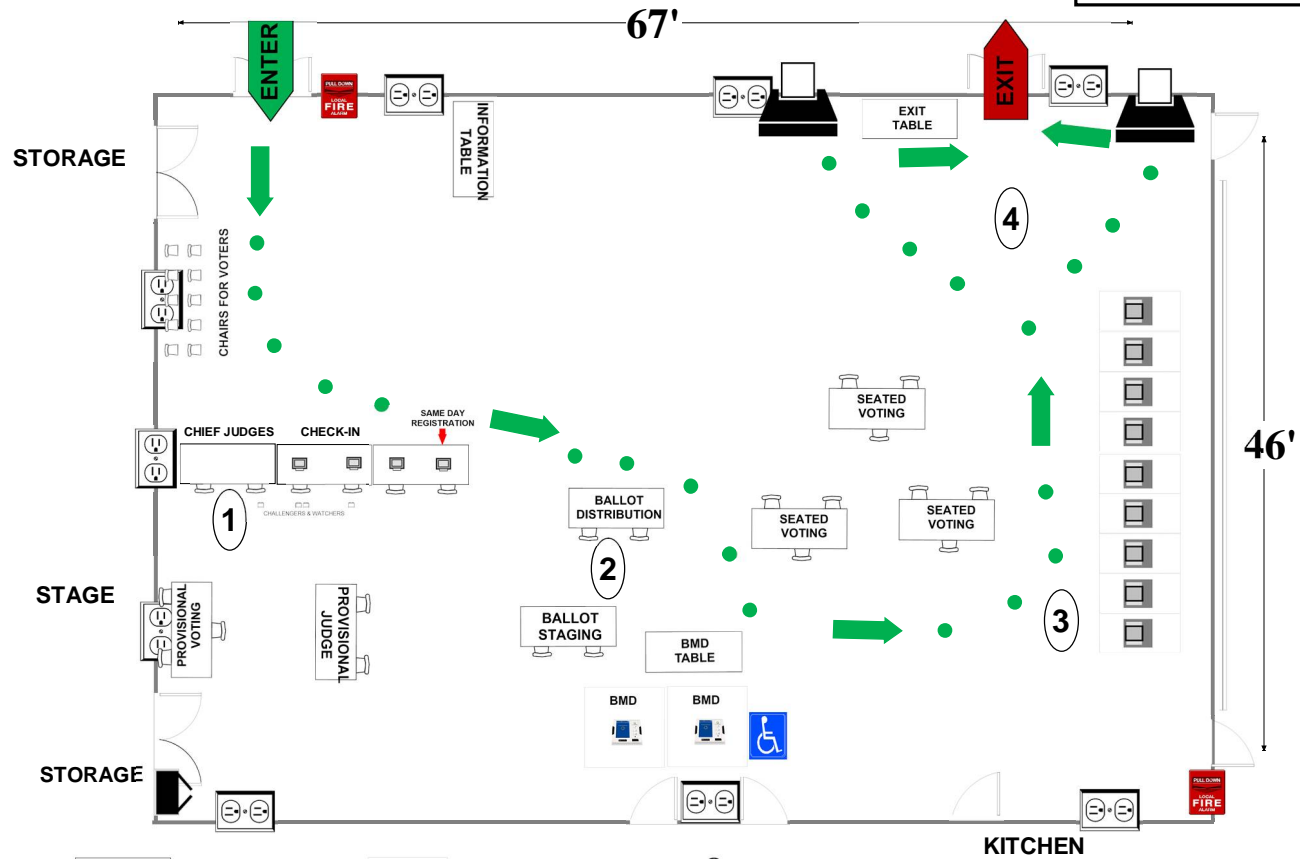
67'

ENTER

PULL DOWN
LOCAL
FIRE
ALARM

INFORMATION TABLE

EXIT TABLE

EXIT

STORAGE

CHAIRS FOR VOTERS

4

46'

SEATED VOTING

CHIEF JUDGES

CHECK-IN

SAME DAY REGISTRATION

1

CHALLENGERS & WATCHERS

BALLOT DISTRIBUTION

SEATED VOTING

SEATED VOTING

2

STAGE

PROVISIONAL VOTING

PROVISIONAL JUDGE

BALLOT STAGING

BMD TABLE

3

BMD

BMD

STORAGE

PULL DOWN
LOCAL
FIRE
ALARM

KITCHEN